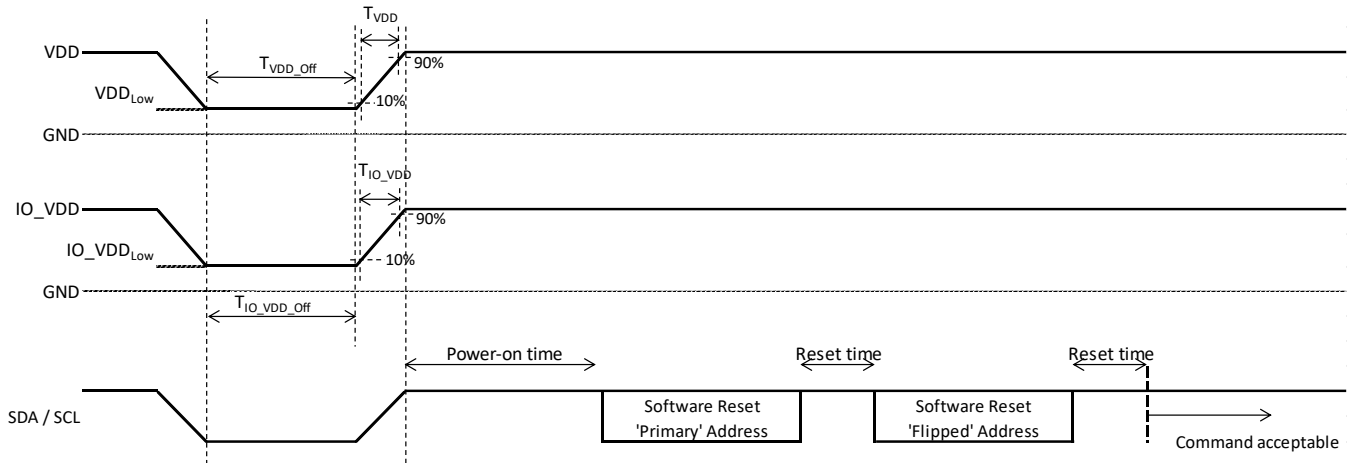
$T_{VDD}$

VDD

$T_{VDD\_Off}$

90%

$VDD_{Low}$

10%

GND

$T_{IO\_VDD}$

IO_VDD

90%

$IO\_VDD_{Low}$

10%

GND

$T_{IO\_VDD\_Off}$

Power-on time

Reset time

Reset time

SDA / SCL

Software Reset 'Primary' Address

Software Reset 'Flipped' Address

Command acceptable